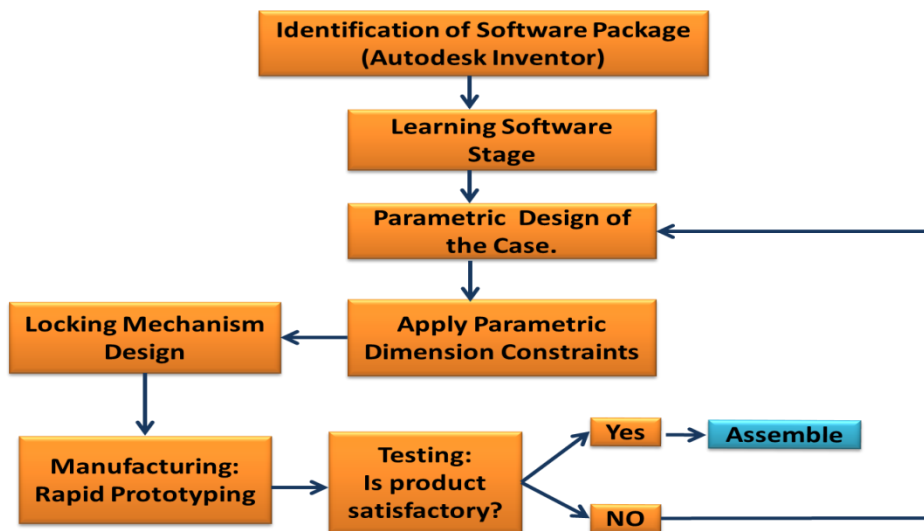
Identification of Software Package (Autodesk Inventor)

Learning Software Stage

Parametric Design of the Case.

Locking Mechanism Design

Apply Parametric Dimension Constraints

Manufacturing: Rapid Prototyping

Testing: Is product satisfactory?

Yes

Assemble

NO